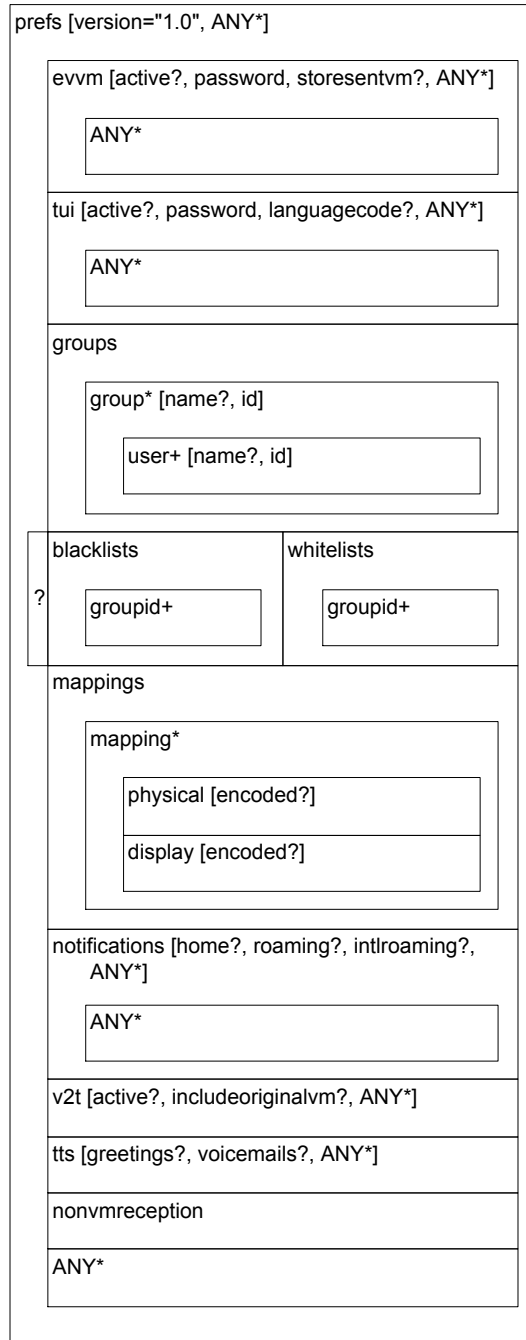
prefs [version="1.0", ANY*]

evvm [active?, password, storesentvm?, ANY*]

ANY*

tui [active?, password, languagecode?, ANY*]

ANY*

groups

group* [name?, id]

user+ [name?, id]

?

blacklists

groupid+

whitelists

groupid+

mappings

mapping*

physical [encoded?]

display [encoded?]

notifications [home?, roaming?, intlroaming?, ANY*]

ANY*

v2t [active?, includeoriginalvm?, ANY*]

tts [greetings?, voicemails?, ANY*]

nonvmreception

ANY*